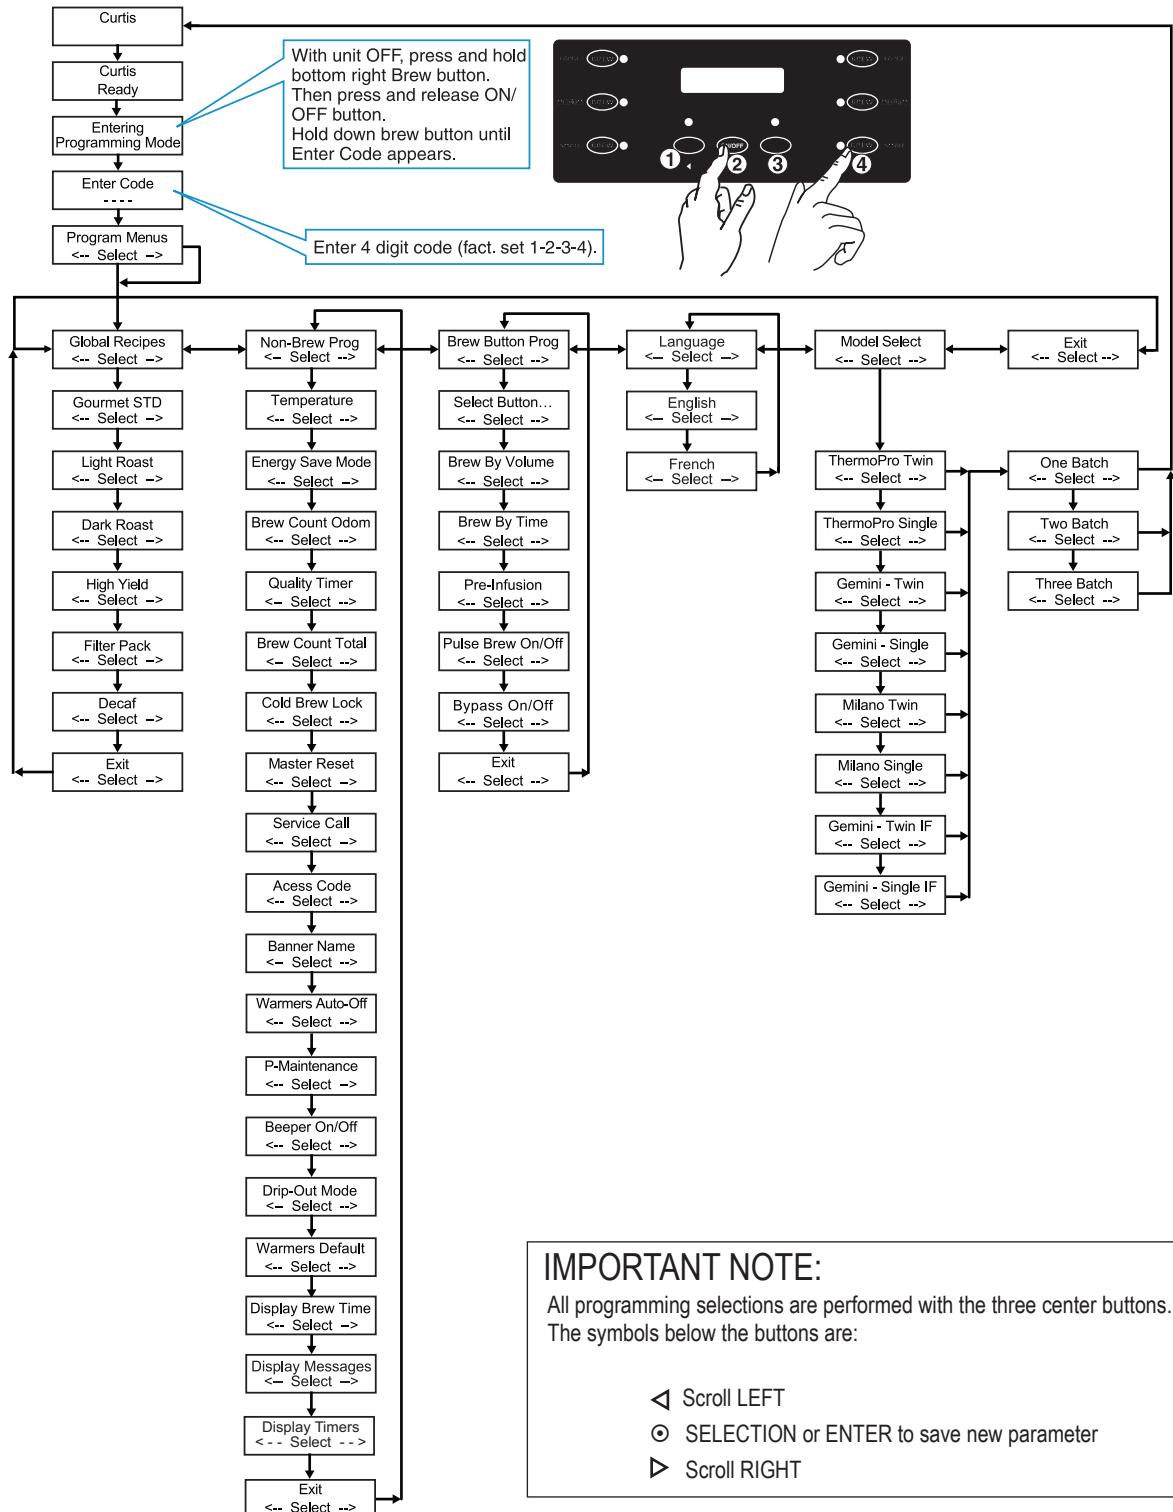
Curtis

Curtis Ready

Entering Programming Mode

Enter Code - - - -

Program Menus <-- Select -->

With unit OFF, press and hold bottom right Brew button. Then press and release ON/ OFF button. Hold down brew button until Enter Code appears.

Enter 4 digit code (fact. set 1-2-3-4).

BREW BREW BREW BREW BREW BREW ON/OFF

1 2 3 4

Global Recipes <-- Select -->

Gourmet STD <-- Select -->

Light Roast <-- Select -->

Dark Roast <-- Select -->

High Yield <-- Select -->

Filter Pack <-- Select -->

Decaf <-- Select -->

Exit <-- Select -->

Non-Brew Prog <-- Select -->

Temperature <-- Select -->

Energy Save Mode <-- Select -->

Brew Count Odom <-- Select -->

Quality Timer <-- Select -->

Brew Count Total <-- Select -->

Cold Brew Lock <-- Select -->

Master Reset <-- Select -->

Service Call <-- Select -->

Acess Code <-- Select -->

Banner Name <-- Select -->

Warmers Auto-Off <-- Select -->

P-Maintenance <-- Select -->

Beeper On/Off <-- Select -->

Drip-Out Mode <-- Select -->

Warmers Default <-- Select -->

Display Brew Time <-- Select -->

Display Messages <-- Select -->

Display Timers < - - Select - - >

Exit <-- Select -->

Brew Button Prog <-- Select -->

Select Button... <-- Select -->

Brew By Volume <-- Select -->

Brew By Time <-- Select -->

Pre-Infusion <-- Select -->

Pulse Brew On/Off <-- Select -->

Bypass On/Off <-- Select -->

Exit <-- Select -->

Language <-- Select -->

English <-- Select -->

French <-- Select -->

Model Select <-- Select -->

ThermoPro Twin <-- Select -->

ThermoPro Single <-- Select -->

Gemini - Twin <-- Select -->

Gemini - Single <-- Select -->

Milano Twin <-- Select -->

Milano Single <-- Select -->

Gemini - Twin IF <-- Select -->

Gemini - Single IF <-- Select -->

Exit <-- Select -->

One Batch <-- Select -->

Two Batch <-- Select -->

Three Batch <-- Select -->

IMPORTANT NOTE:
All programming selections are performed with the three center buttons. The symbols below the buttons are:

◁ Scroll LEFT
⊙ SELECTION or ENTER to save new parameter
▷ Scroll RIGHT